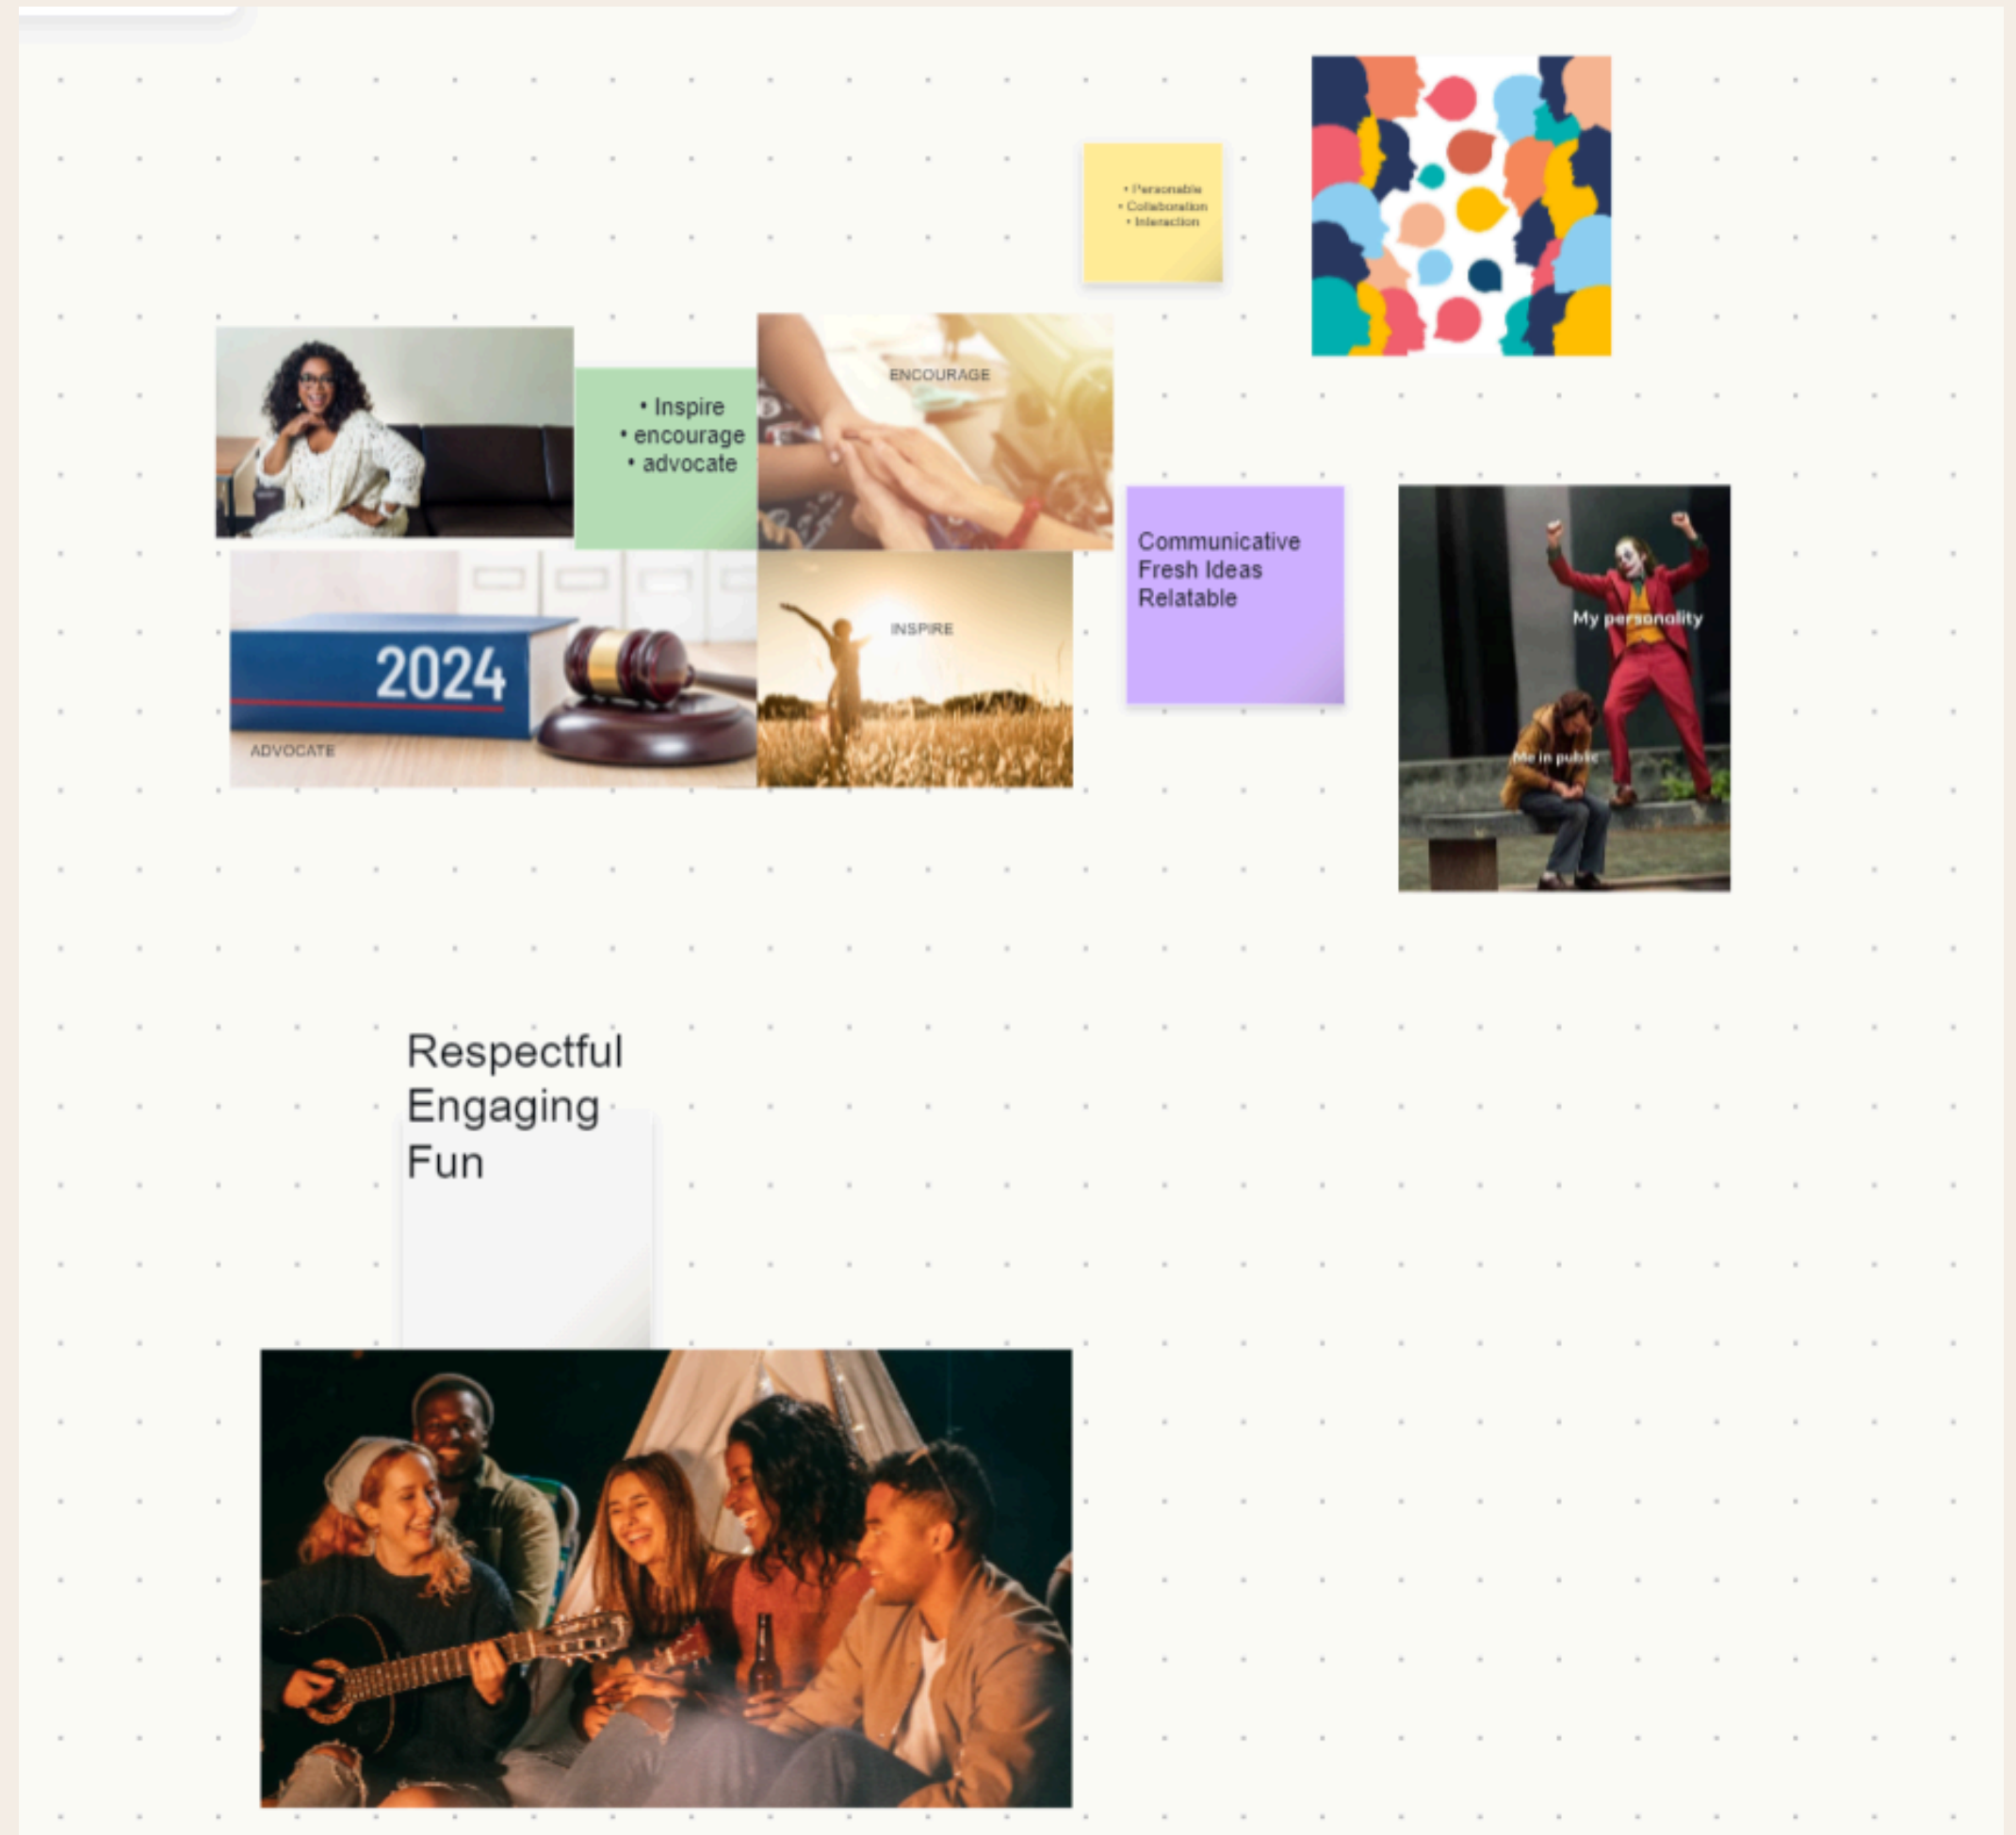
• Personable
• Collaboration
• Interaction

• Inspire
• encourage
• advocate

ENCOURAGE

2024

ADVOCATE

INSPIRE

Communicative
Fresh Ideas
Relatable

My personality

Me in public

Respectful
Engaging
Fun